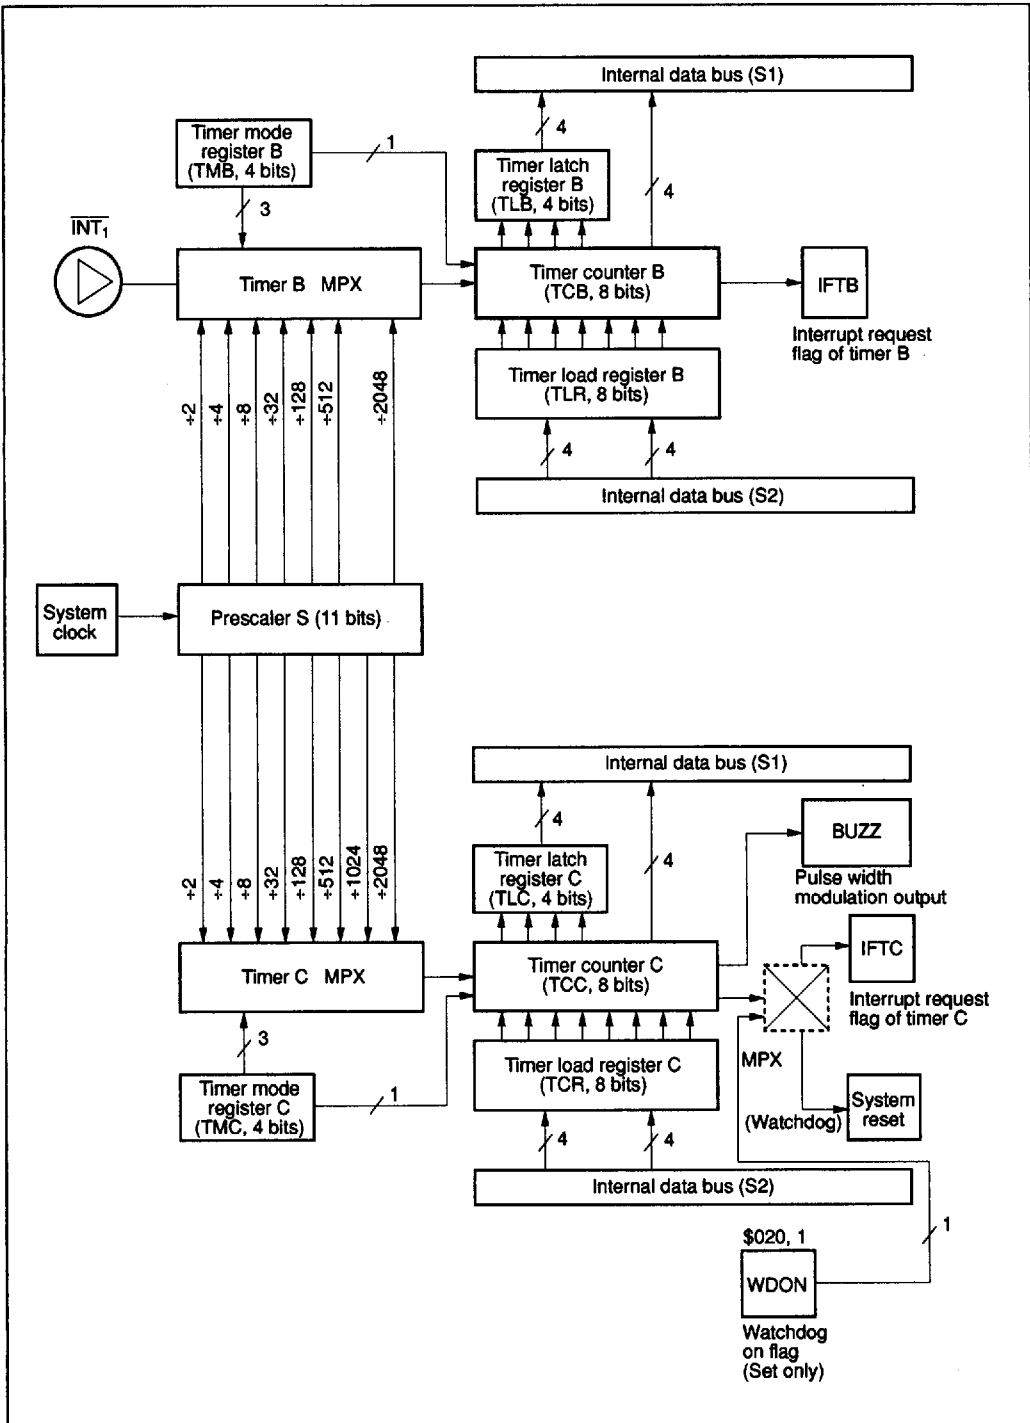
Internal data bus (S1)

Timer mode register B (TMB, 4 bits)

1

4

Timer latch register B (TLB, 4 bits)

4

3

$\overline{INT_1}$

Timer B MPX

Timer counter B (TCB, 8 bits)

IFTB

Interrupt request flag of timer B

Timer load register B (TLR, 8 bits)

÷2 ÷4 ÷8 ÷32 ÷128 ÷512 ÷2048

4 4

Internal data bus (S2)

System clock

Prescaler S (11 bits)

Internal data bus (S1)

4

BUZZ

4

Timer latch register C (TLC, 4 bits)

Pulse width modulation output

÷2 ÷4 ÷8 ÷32 ÷128 ÷512 ÷1024 ÷2048

IFTC

Timer C MPX

Timer counter C (TCC, 8 bits)

Interrupt request flag of timer C

3

MPX

Timer load register C (TCR, 8 bits)

Timer mode register C (TMC, 4 bits)

1

System reset

(Watchdog)

4 4

Internal data bus (S2)

$020, 1

1

WDON

Watchdog on flag (Set only)